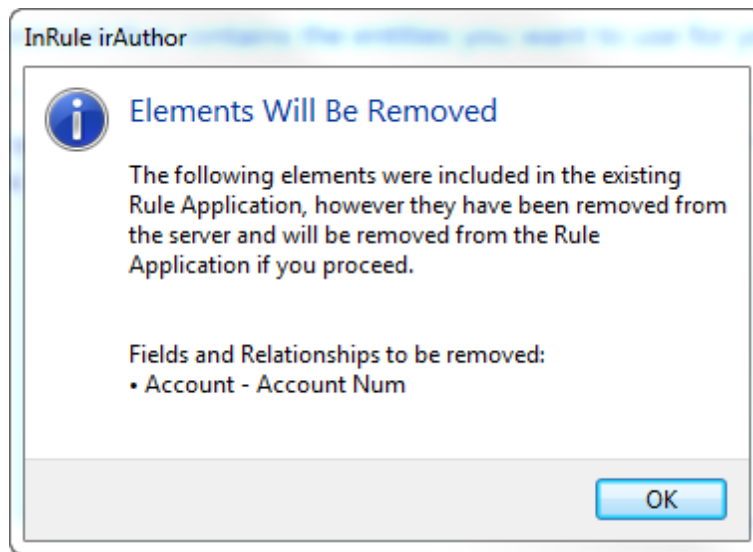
InRule irAuthor

Elements Will Be Removed

The following elements were included in the existing Rule Application, however they have been removed from the server and will be removed from the Rule Application if you proceed.

Fields and Relationships to be removed:
• Account - Account Num

OK